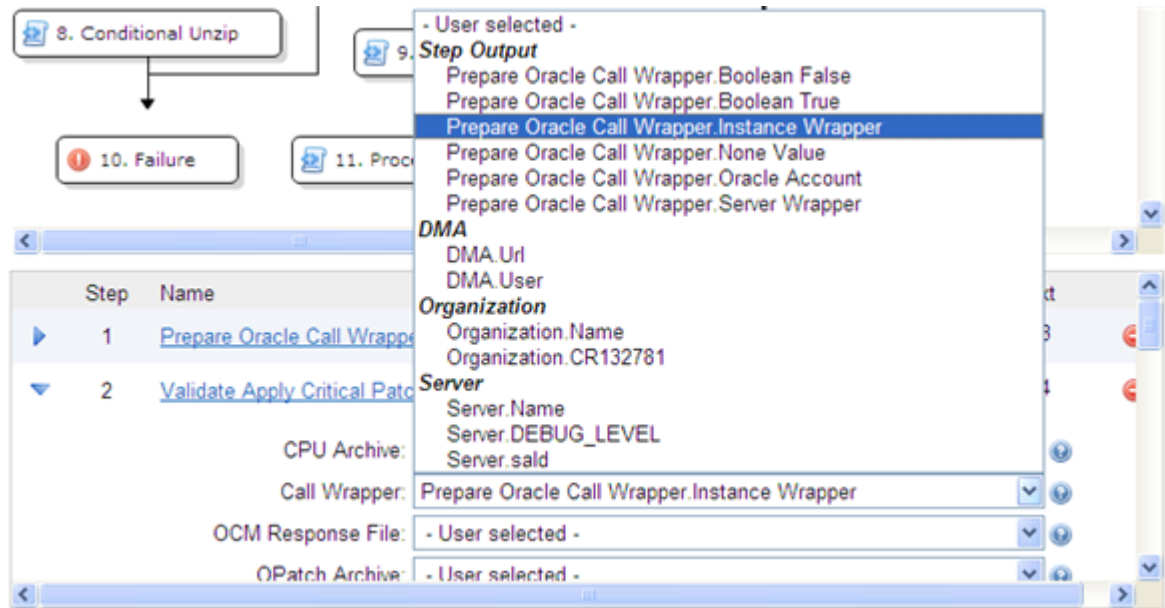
8. Conditional Unzip

9.

10. Failure

11. Proc

- User selected -
Step Output
Prepare Oracle Call Wrapper.Boolean False
Prepare Oracle Call Wrapper.Boolean True
Prepare Oracle Call Wrapper.Instance Wrapper
Prepare Oracle Call Wrapper.None Value
Prepare Oracle Call Wrapper.Oracle Account
Prepare Oracle Call Wrapper.Server Wrapper
DMA
DMA.Url
DMA.User
Organization
Organization.Name
Organization.CR132781
Server
Server.Name
Server.DEBUG_LEVEL
Server.sald

| Step | Name | xt |
|---|---|---|
| 1 | Prepare Oracle Call Wrappe | 3 |
| 2 | Validate Apply Critical Patc | 4 |

CPU Archive:
Call Wrapper: Prepare Oracle Call Wrapper.Instance Wrapper
OCM Response File: - User selected -
OPatch Archive: - User selected -